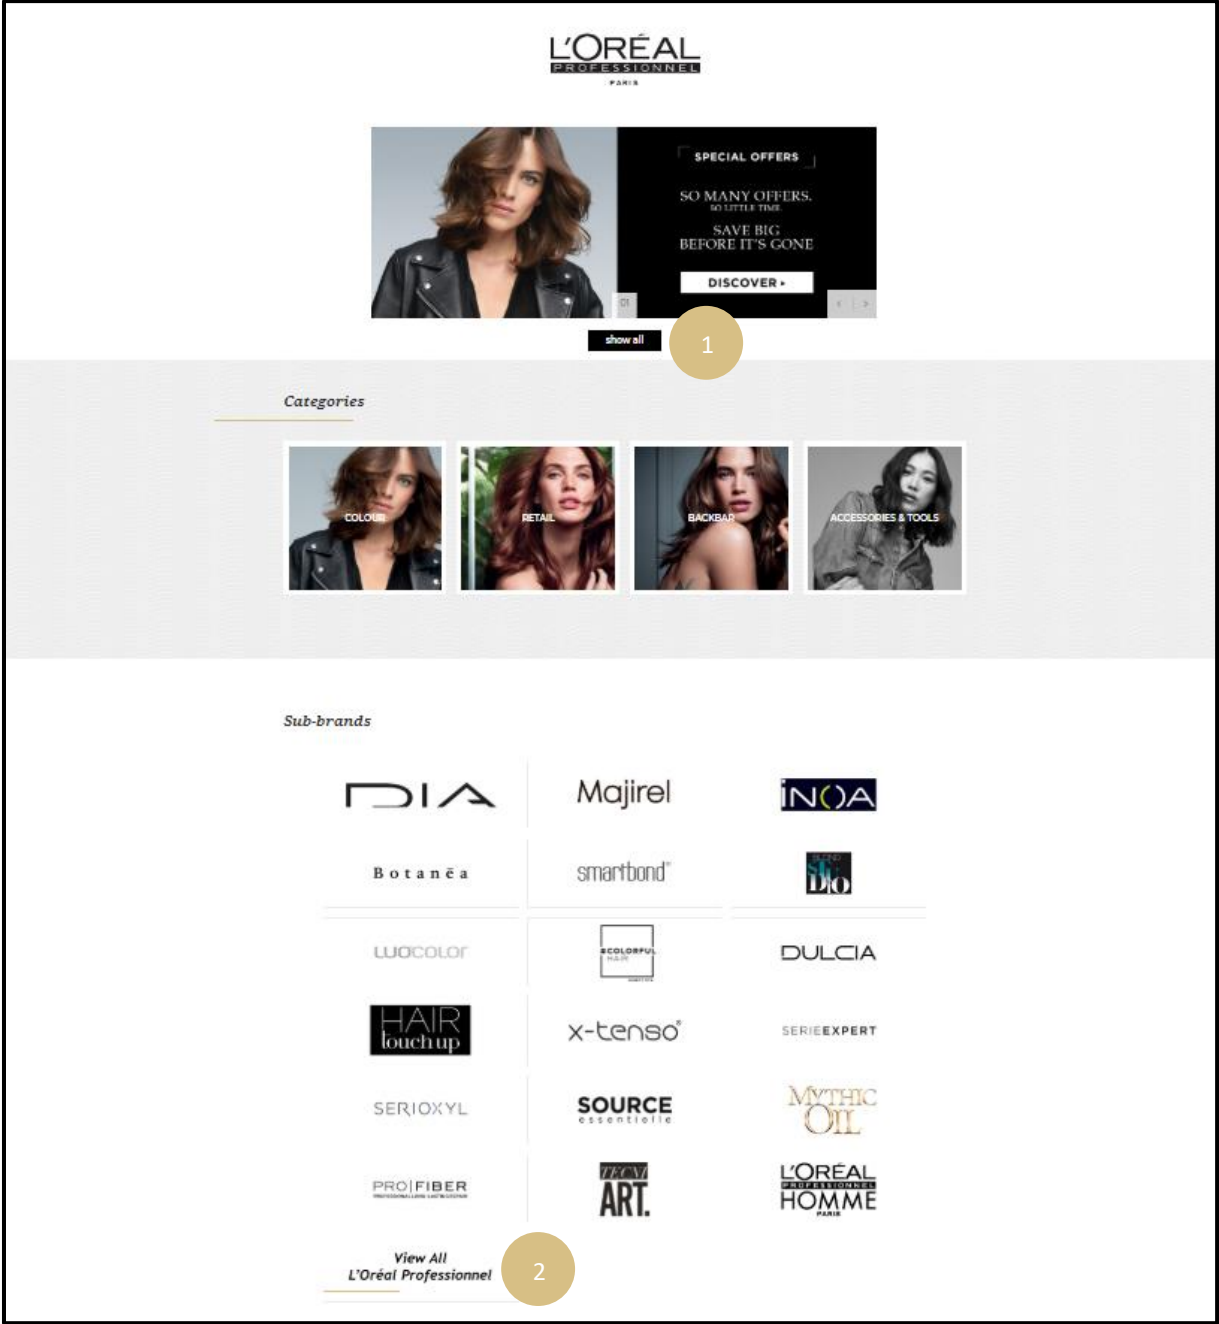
L'ORÉAL
PROFESSIONNEL
PARIS

SPECIAL OFFERS

SO MANY OFFERS.
SO LITTLE TIME.

SAVE BIG
BEFORE IT'S GONE

DISCOVER ▸

01

show all

1

Categories

COLOUR

RETAIL

BACKBAR

ACCESSORIES & TOOLS

Sub-brands

DIA

Majirel

INOA

Botanēa

smartbond

BLOND STUDIO

LUOCOLOR

#COLORFUL HAIR

DULCIA

HAIR touch up

x-tenso

SERIEEXPERT

SERIOXYL

SOURCE essentielle

MYTHIC OIL

PRO FIBER

TECNI ART.

L'ORÉAL PROFESSIONNEL HOMME PARIS

View All
L'Oréal Professionnel

2